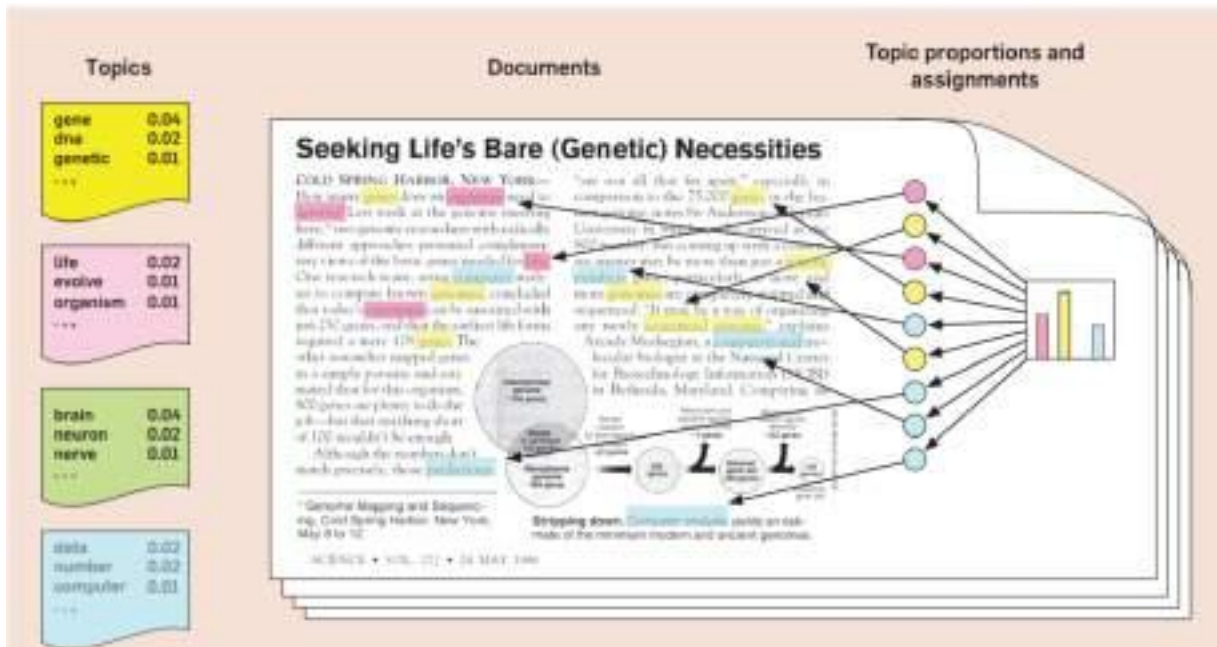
Topics

| gene | 0.04 |
|---|---|
| dna | 0.02 |
| genetic | 0.01 |
| ... | |

| life | 0.02 |
|---|---|
| evolve | 0.01 |
| organism | 0.01 |
| ... | |

| brain | 0.04 |
|---|---|
| neuron | 0.02 |
| nerve | 0.01 |
| ... | |

| data | 0.02 |
|---|---|
| number | 0.02 |
| computer | 0.01 |
| ... | |

Documents

Topic proportions and assignments

Seeking Life's Bare (Genetic) Necessities

COLD SPRING HARBOR, NEW YORK— How many genes does an organism need to survive? Last week at the genome meeting here,* two genome researchers with radically different approaches presented complementary views of the basic genes needed for life. One research team, using computer analyses to compare known genomes, concluded that today's organisms can be sustained with just 250 genes, and that the earliest life forms required a mere 128 genes. The other researcher mapped genes in a simple parasite and estimated that for this organism, 800 genes are plenty to do the job—but that anything short of 100 wouldn't be enough.

Although the numbers don't match precisely, those predictions

* Genome Mapping and Sequencing, Cold Spring Harbor, New York, May 8 to 12.

SCIENCE • VOL. 272 • 24 MAY 1996

"are not all that far apart," especially in comparison to the 75,000 genes in the human genome, notes Siv Andersson of Uppsala University in Sweden, who arrived at the 800 number. But coming up with a consensus answer may be more than just a genetic numbers game, particularly as more and more genomes are completely mapped and sequenced. "It may be a way of organizing any newly sequenced genome," explains Arcady Mushegian, a computational molecular biologist at the National Center for Biotechnology Information (NCBI) in Bethesda, Maryland. Comparing an

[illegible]

Stripping down. Computer analysis yields an estimate of the minimum modern and ancient genomes.